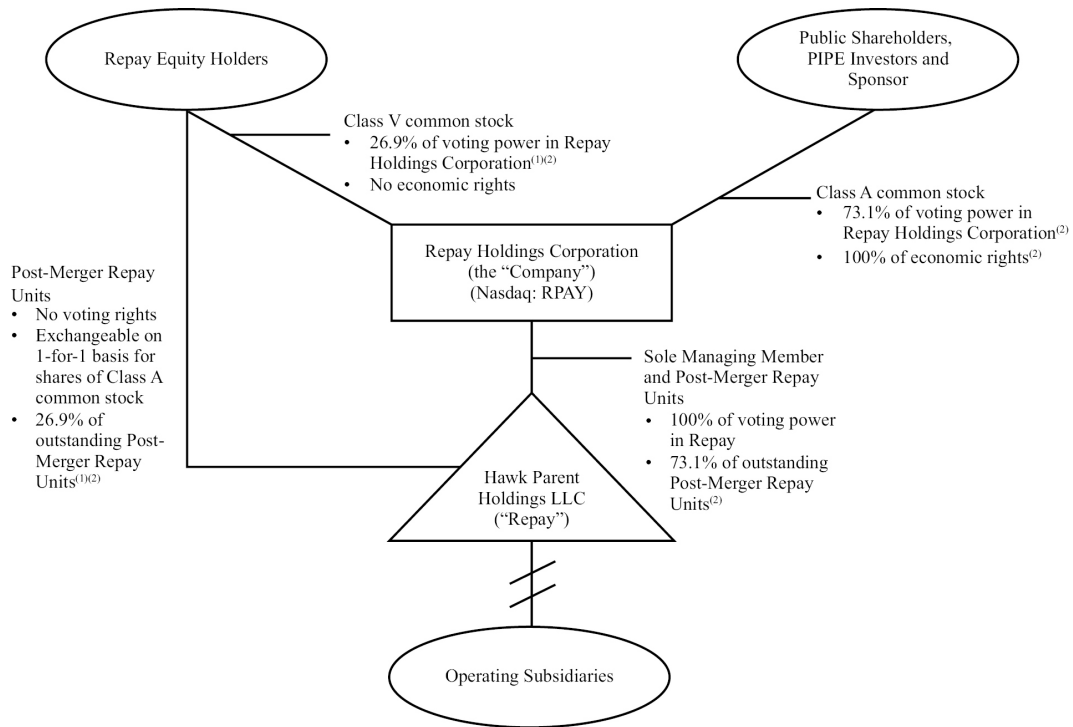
Repay Equity Holders

Public Shareholders, PIPE Investors and Sponsor

Class V common stock
• 26.9% of voting power in Repay Holdings Corporation$^{(1)(2)}$
• No economic rights

Class A common stock
• 73.1% of voting power in Repay Holdings Corporation$^{(2)}$
• 100% of economic rights$^{(2)}$

Repay Holdings Corporation (the "Company") (Nasdaq: RPAY)

Post-Merger Repay Units
• No voting rights
• Exchangeable on 1-for-1 basis for shares of Class A common stock
• 26.9% of outstanding Post-Merger Repay Units$^{(1)(2)}$

Sole Managing Member and Post-Merger Repay Units
• 100% of voting power in Repay
• 73.1% of outstanding Post-Merger Repay Units$^{(2)}$

Hawk Parent Holdings LLC ("Repay")

Operating Subsidiaries